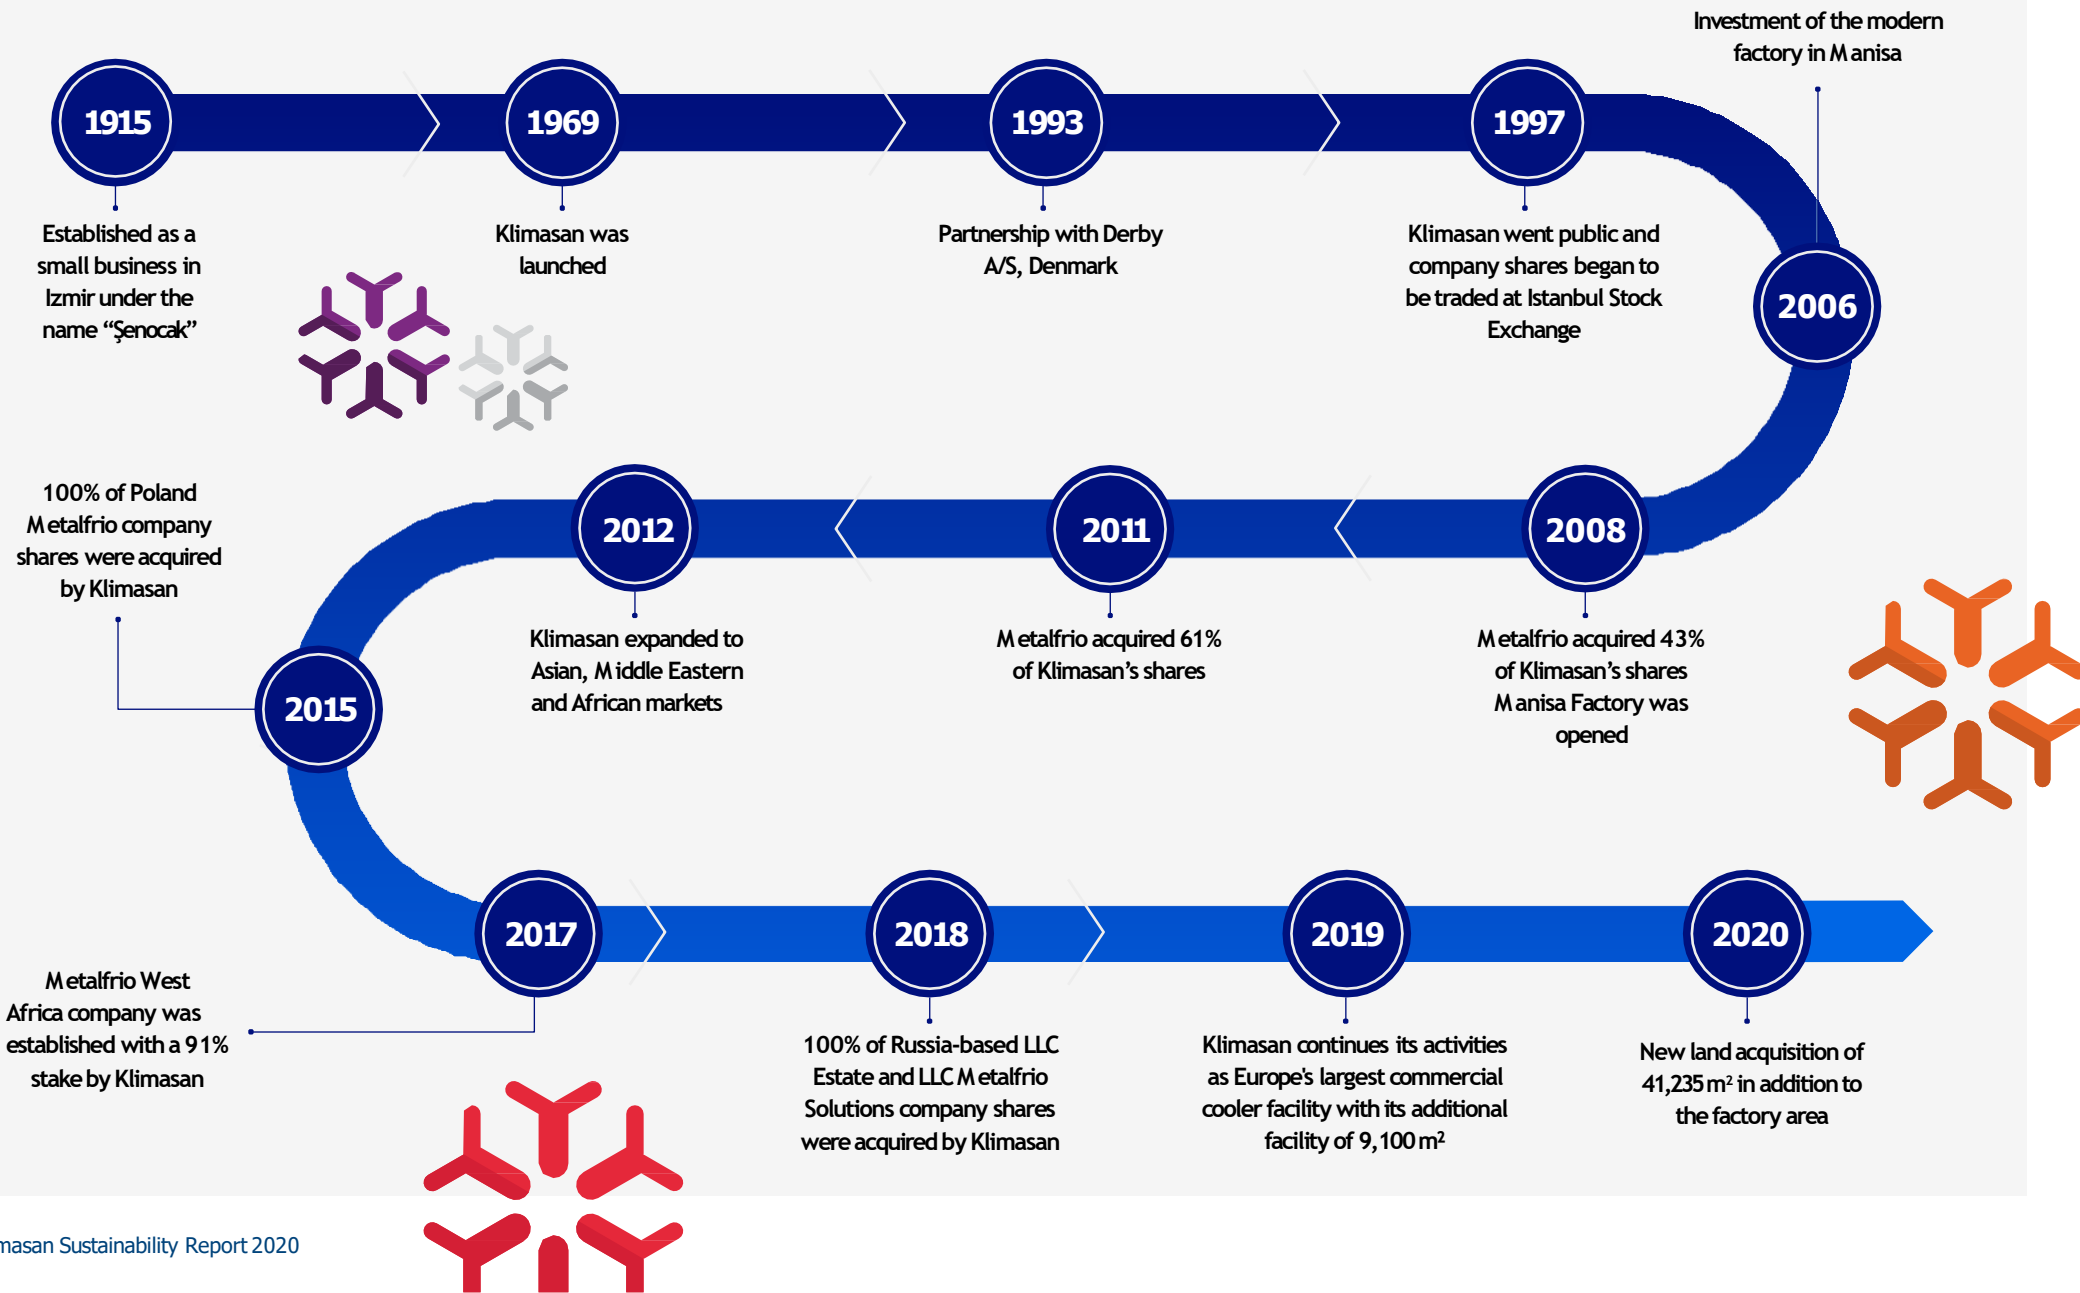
Investment of the modern factory in Manisa

1915

Established as a small business in Izmir under the name “Şenocak”

1969

Klimasan was launched

1993

Partnership with Derby A/S, Denmark

1997

Klimasan went public and company shares began to be traded at Istanbul Stock Exchange

2006

100% of Poland Metalfrio company shares were acquired by Klimasan

2012

Klimasan expanded to Asian, Middle Eastern and African markets

2011

Metalfrio acquired 61% of Klimasan’s shares

2008

Metalfrio acquired 43% of Klimasan’s shares Manisa Factory was opened

2015

2017

Metalfrio West Africa company was established with a 91% stake by Klimasan

2018

100% of Russia-based LLC Estate and LLC Metalfrio Solutions company shares were acquired by Klimasan

2019

Klimasan continues its activities as Europe’s largest commercial cooler facility with its additional facility of 9,100 m²

2020

New land acquisition of 41,235 m² in addition to the factory area

masan Sustainability Report 2020